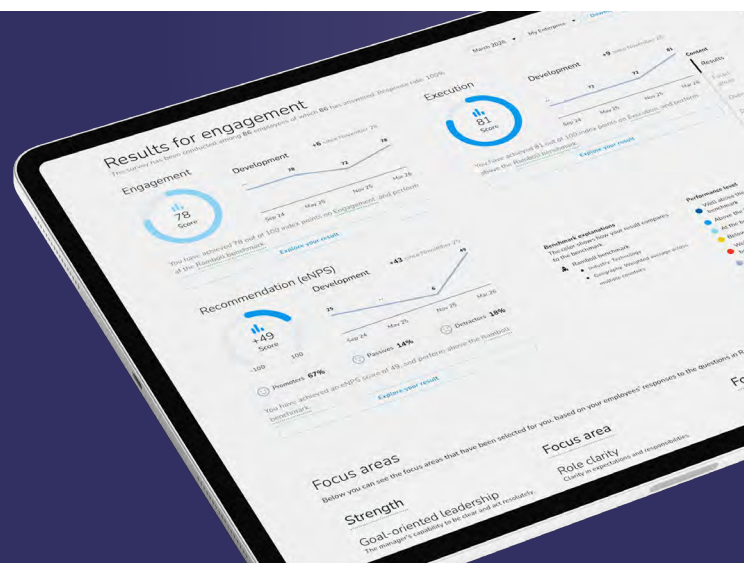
March 2026 · My Enterprise · Download

Content
Results

Results for engagement
This survey has been conducted among 86 employees of which 86 has answered. Response rate: 100%

Engagement
78
Score

Development
+6 since November 25
70 · 72 · 78
Sep 24 · May 25 · Nov 25 · Mar 26

You have achieved 78 out of 100 index points on Engagement, and perform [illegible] of the Ranboll benchmark.

Explore your result

Execution
81
Score

Development
+9 since November 25
72 · 72 · 81
May 25 · Nov 25 · Mar 26

You have achieved 81 out of 100 index points on Execution, and perform above the Ranboll benchmark.

Explore your result

Recommendation (eNPS)
+49
Score
-100 · 100

Development
+43 since November 25
25 · 6 · 49
Sep 24 · May 25 · Nov 25 · Mar 26

Promoters 67%
Passives 14%
Detractors 18%

You have achieved an eNPS score of 49, and perform above the Ranboll benchmark.

Explore your result

Benchmark explanations
The color shows how your result compares to the benchmark
Ranboll benchmark
Industry: Technology
Geography: Weighted average across multiple countries

Performance level
Well above the benchmark
Above the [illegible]
At the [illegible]
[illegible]
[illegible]
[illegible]

Focus areas
Below you can see the focus areas that have been selected for you, based on your employees' responses to the questions in R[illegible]

Strength
Goal-oriented leadership
The manager's capability to be clear and act resolutely.

Focus area
Role clarity
Clarity in expectations and responsibilities.

Fo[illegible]